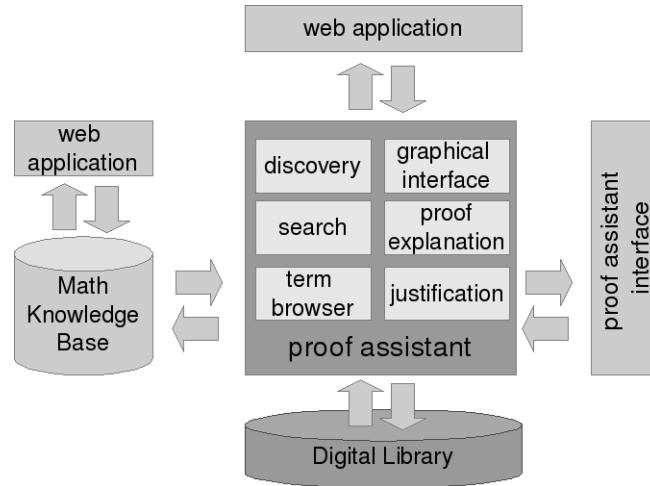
web application

web application

Math Knowledge Base

discovery

graphical interface

search

proof explanation

term browser

justification

proof assistant

proof assistant interface

Digital Library